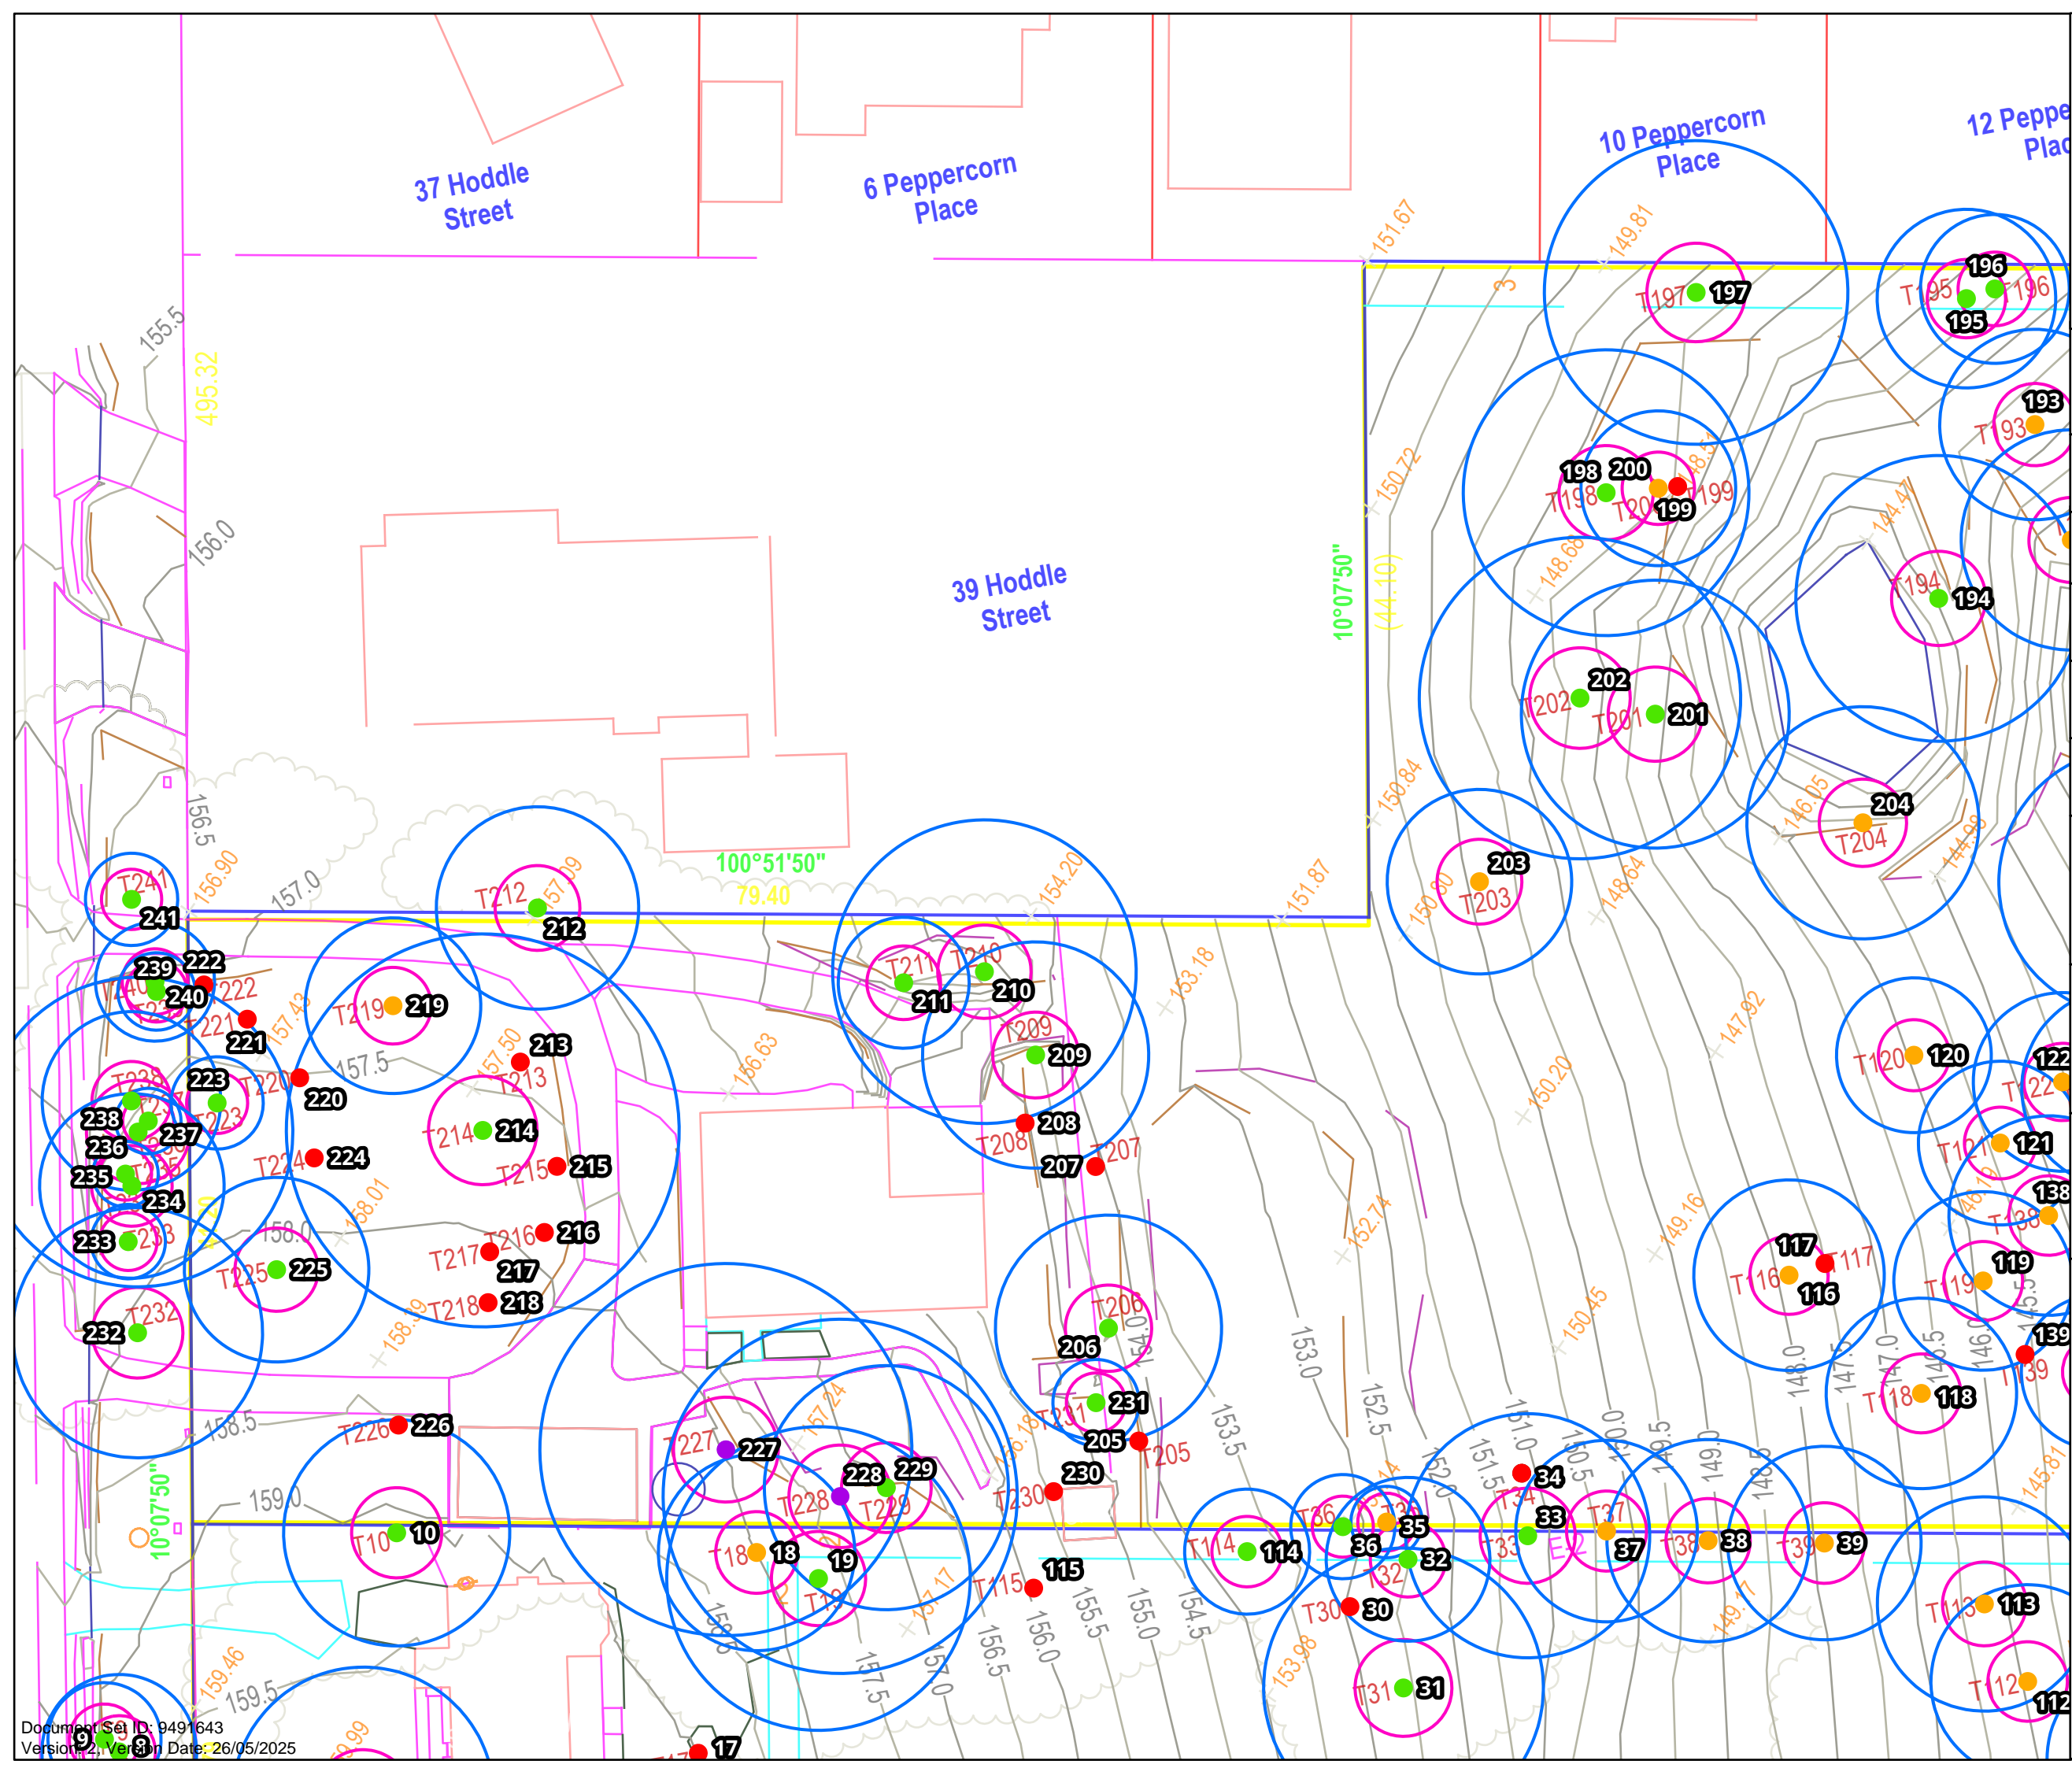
37 Hoddle Street

6 Peppercorn Place

10 Peppercorn Place

12 Peppe Plac

39 Hoddle Street

151.67
149.81
155.5
495.32
156.0
150.72
148.5
10°07'50"
(44.10)
148.68
144.47
156.5
156.90
157.0
100°51'50"
79.40
154.20
151.87
150.84
146.05
144.98
150.80
148.64
157.43
157.5
157.50
156.63
153.18
147.92
150.20
158.01
152.74
149.16
158.0
158.39
150.45
153.0
152.5
154.0
153.5
151.0
150.5
150.0
149.5
149.0
148.5
148.0
147.5
147.0
146.5
146.0
145.81
152.0
151.5
158.5
159.0
157.24
156.18
10°07'50"
157.17
155.5
155.0
154.5
156.5
156.0
157.5
157.0
159.46
159.5
153.98
149.71

T197 197
T195 196 T196 195
193 T193
198 200 T198 T200 199 T199
T194 194
202 T202 T201 201
204 T204
203 T203
T241 241
T212 212
T211 211 T210 210
239 222 T240 240 T222
T221 221
T219 219
T209 209
120 T120
122 T122
213 T213
T214 214
T220 220
223 T223
238 T237 237 236
235 234
233 T233
T224 224
T215 215
208 T208
207 T207
T121 121
138 T138
117 T117 T116 116
119 T119
T216 216 T217 217
T218 218
T225 225
T232 232
T206 206
139 T139
T118 118
231 T231
205 T205
T226 226
T227 227
228 229 T228 T229
230 T230
34 T34
T10 10
T18 18
19 T19
T114 114
T36 36 35 T35
33 T33
T37 37
T38 38
T39 39
32 T32
T115 115
T30 30
T113 113
T31 31
T112 112
17 T17

Document Set ID: 9491643
Version: 2, Version Date: 26/05/2025
9 8